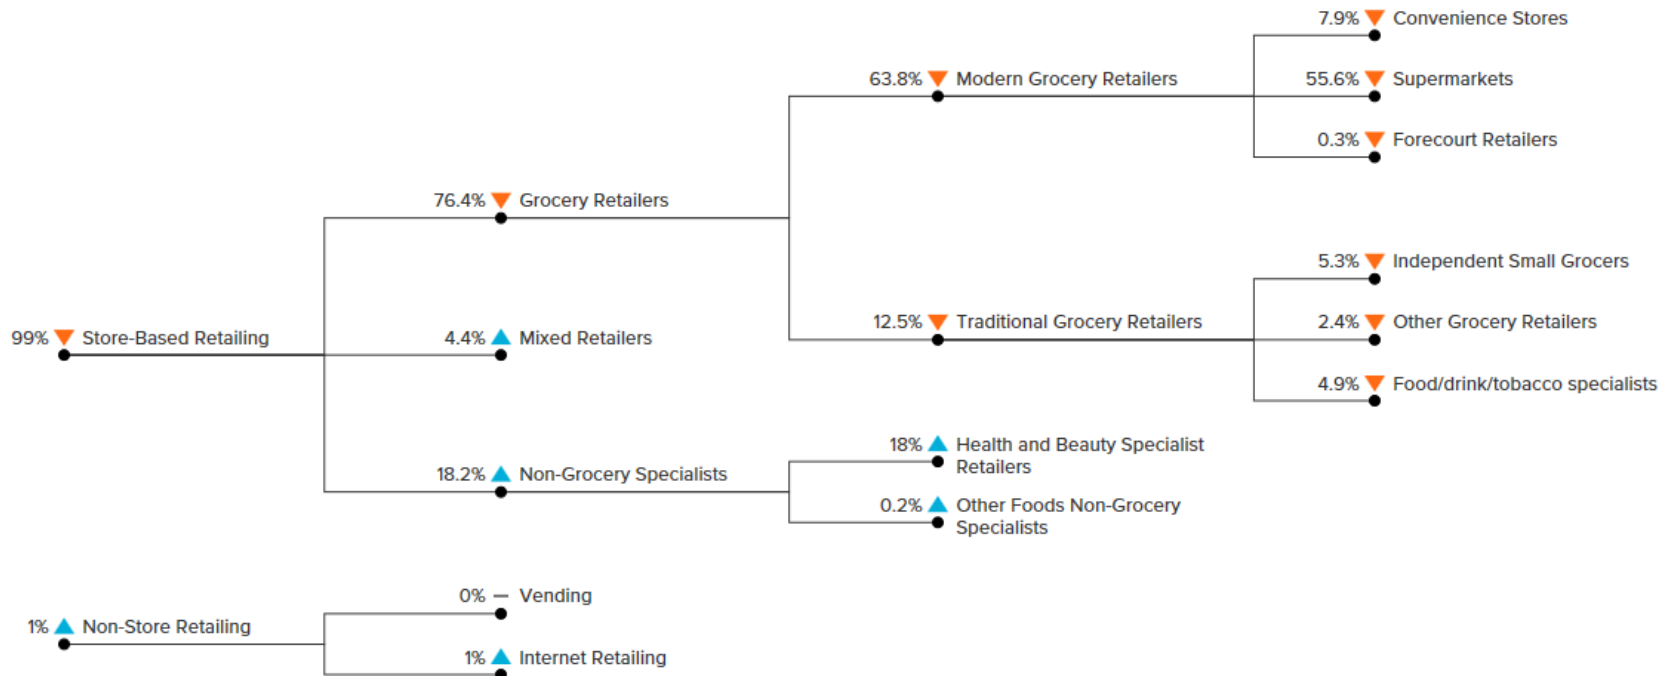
7.9% Convenience Stores

63.8% Modern Grocery Retailers

55.6% Supermarkets

0.3% Forecourt Retailers

76.4% Grocery Retailers

5.3% Independent Small Grocers

99% Store-Based Retailing

4.4% Mixed Retailers

12.5% Traditional Grocery Retailers

2.4% Other Grocery Retailers

4.9% Food/drink/tobacco specialists

18% Health and Beauty Specialist Retailers

18.2% Non-Grocery Specialists

0.2% Other Foods Non-Grocery Specialists

0% — Vending

1% Non-Store Retailing

1% Internet Retailing